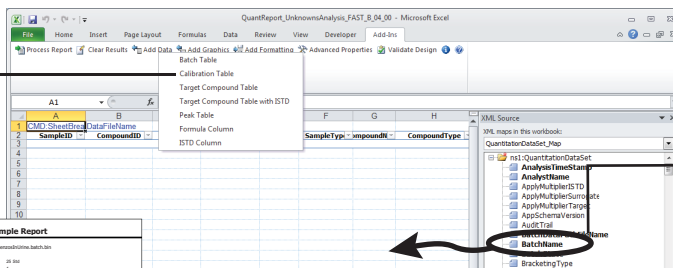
QuantReport_UnknownsAnalysis_FAST_B_04_00 - Microsoft Excel

File Home Insert Page Layout Formulas Data Review View Developer Add-Ins

Process Report Clear Results Add Data Add Graphics Add Formatting Advanced Properties Validate Design

Batch Table
Calibration Table
Target Compound Table
Target Compound Table with ISTD
Peak Table
Formula Column
ISTD Column

A1

| | A | B | | F | G | H |
|---|---|---|---|---|---|---|
| 1 | CMD:SheetBrea | DataFileName | | | | |
| 2 | SampleID | CompoundID | | SampleTyp | ompoundN | CompoundType |
| 3 | | | | | | |
| 4 | | | | | | |
| 5 | | | | | | |
| 6 | | | | | | |
| 7 | | | | | | |

XML Source
XML maps in this workbook:
QuantitationDataSet_Map
ns1:QuantitationDataSet
AnalysisTimeStamp
AnalystName
ApplyMultiplierISTD
ApplyMultiplierSurrogate
ApplyMultiplierTarget
AppSchemaVersion
AuditTrail
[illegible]Name
BatchName
BracketingType

mple Report
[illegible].batch.bin
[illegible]